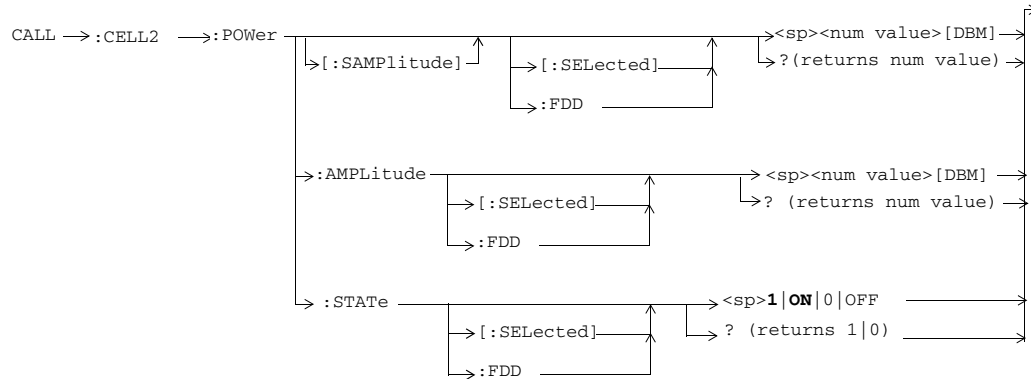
CALL :CELL2 :POWer

[:SAMPlitude]

[:SELected]

:FDD

<sp><num value>[DBM]

?(returns num value)

:AMPLitude

[:SELected]

:FDD

<sp><num value>[DBM]

? (returns num value)

:STATe

[:SELected]

:FDD

<sp>**1**|**ON**|0|OFF

? (returns 1|0)